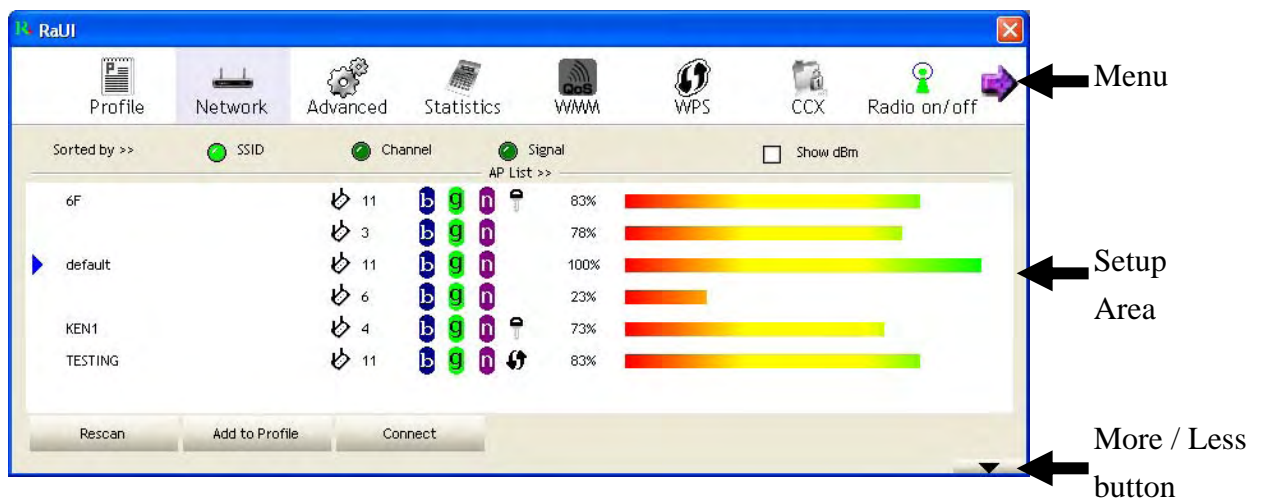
RaUI

Profile Network Advanced Statistics QoS WMM WPS CCX Radio on/off

Menu

Sorted by >> SSID Channel Signal Show dBm

AP List >>

| | | | |
|---|---|---|---|
| 6F | 11 | b g n | 83% |
| | 3 | b g n | 78% |
| default | 11 | b g n | 100% |
| | 6 | b g n | 23% |
| KEN1 | 4 | b g n | 73% |
| TESTING | 11 | b g n | 83% |

Setup Area

Rescan Add to Profile Connect

More / Less button